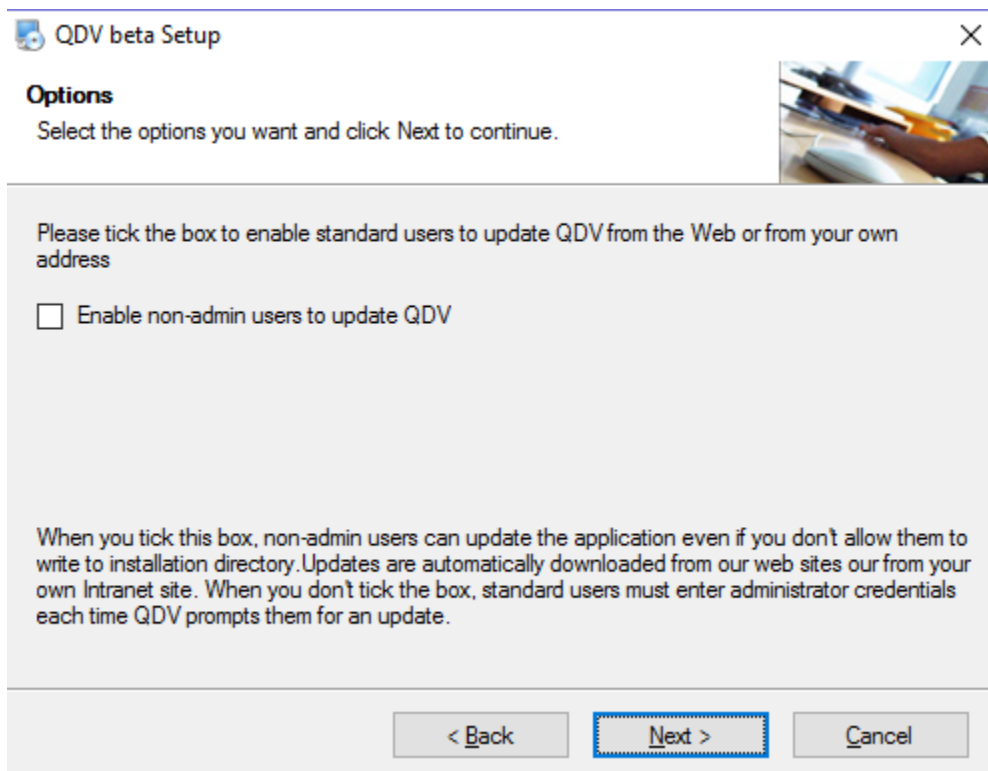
QDV beta Setup

×

Options

Select the options you want and click Next to continue.

Please tick the box to enable standard users to update QDV from the Web or from your own address

Enable non-admin users to update QDV

When you tick this box, non-admin users can update the application even if you don't allow them to write to installation directory.Updates are automatically downloaded from our web sites our from your own Intranet site. When you don't tick the box, standard users must enter administrator credentials each time QDV prompts them for an update.

< Back

Next >

Cancel